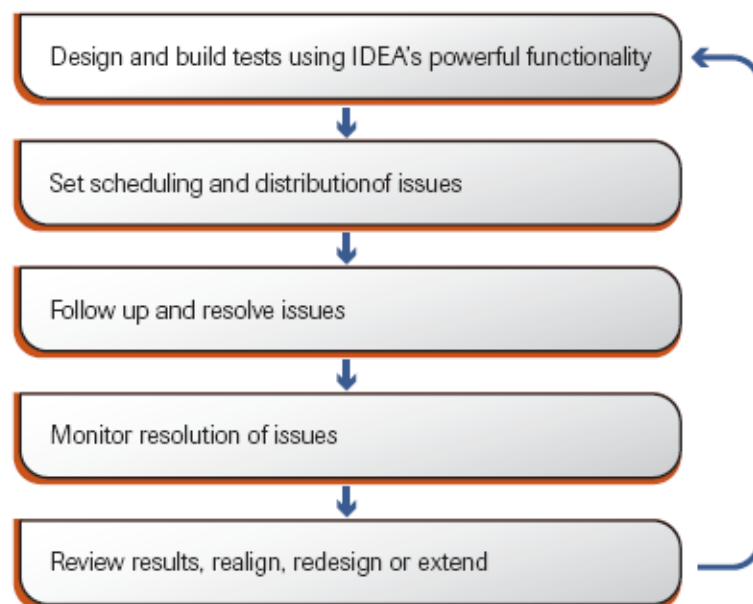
Design and build tests using IDEA's powerful functionality

Set scheduling and distributionof issues

Follow up and resolve issues

Monitor resolution of issues

Review results, realign, redesign or extend